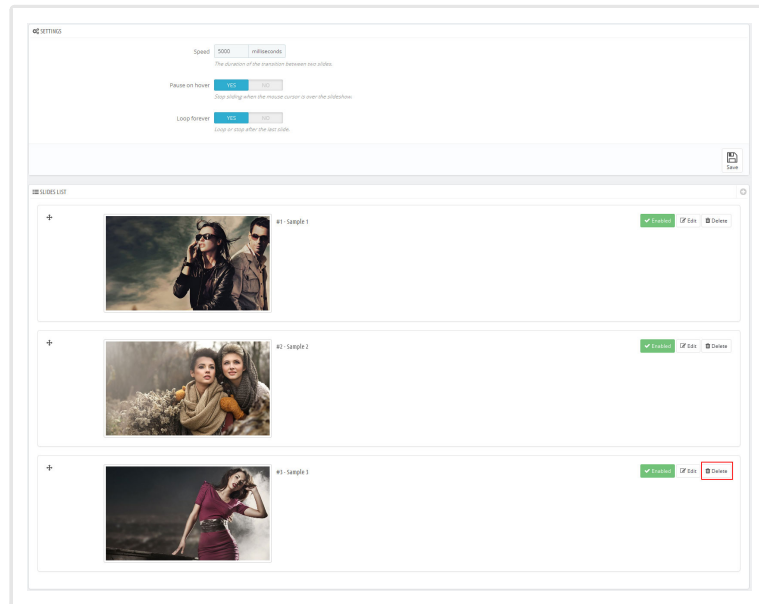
SETTINGS

Speed 5000 milliseconds

The duration of the transition between two slides.

Pause on hover YES NO

Stop sliding when the mouse cursor is over the slideshow.

Loop forever YES NO

Loop or stop after the last slide.

Save

SLIDES LIST

#1 - Sample 1

Enabled Edit Delete

#2 - Sample 2

Enabled Edit Delete

#3 - Sample 3

Enabled Edit Delete